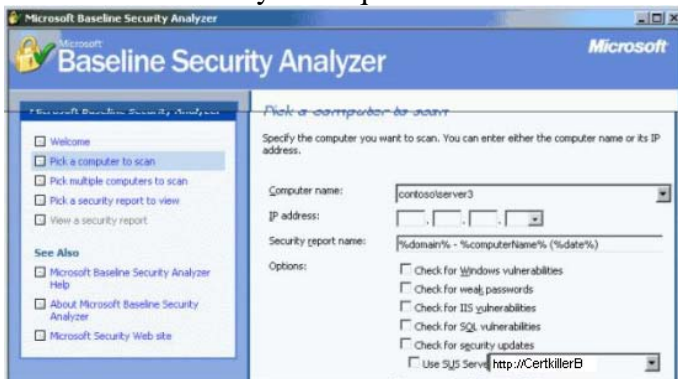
Microsoft Baseline Security Analyzer

Microsoft Baseline Security Analyzer

Microsoft

Microsoft Baseline Security Analyzer

Welcome
Pick a computer to scan
Pick multiple computers to scan
Pick a security report to view
View a security report

See Also
Microsoft Baseline Security Analyzer Help
About Microsoft Baseline Security Analyzer
Microsoft Security Web site

Pick a computer to scan

Specify the computer you want to scan. You can enter either the computer name or its IP address.

Computer name: contoso\server3
IP address:
Security report name: %domain% - %computerName% (%date%)
Options:
Check for Windows vulnerabilities
Check for weak passwords
Check for IIS vulnerabilities
Check for SQL vulnerabilities
Check for security updates
Use SUS Serve http://CertkillerB